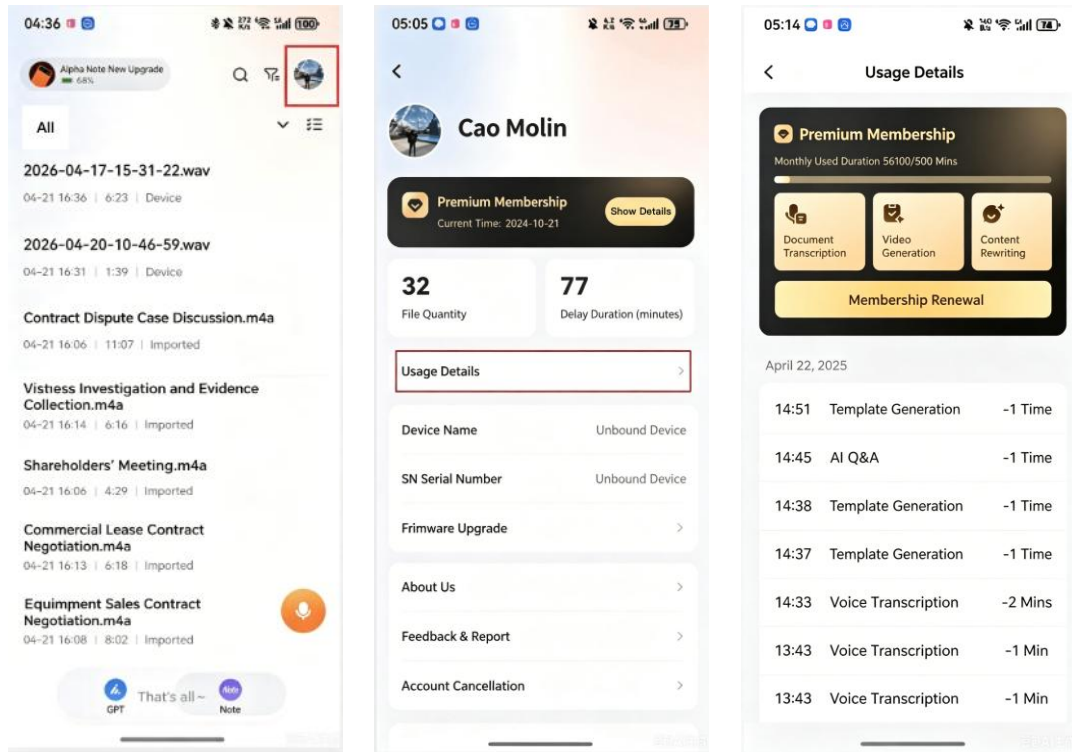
04:36

Alpha Note New Upgrade
68%

All

2026-04-17-15-31-22.wav
04-21 16:36 | 6:23 | Device

2026-04-20-10-46-59.wav
04-21 16:31 | 1:39 | Device

Contract Dispute Case Discussion.m4a
04-21 16:06 | 11:07 | Imported

Vistness Investigation and Evidence Collection.m4a
04-21 16:14 | 6:16 | Imported

Shareholders' Meeting.m4a
04-21 16:06 | 4:29 | Imported

Commercial Lease Contract Negotiation.m4a
04-21 16:13 | 6:18 | Imported

Equimpment Sales Contract Negotiation.m4a
04-21 16:08 | 8:02 | Imported

GPT
That's all~
Note

05:05

Cao Molin

Premium Membership
Current Time: 2024-10-21
Show Details

32
File Quantity

77
Delay Duration (minutes)

Usage Details

Device Name
Unbound Device

SN Serial Number
Unbound Device

Frimware Upgrade

About Us

Feedback & Report

Account Cancellation

05:14

Usage Details

Premium Membership
Monthly Used Duration 56100/500 Mins

Document Transcription
Video Generation
Content Rewriting

Membership Renewal

April 22, 2025

| 14:51 | Template Generation | -1 Time |
|---|---|---|
| 14:45 | AI Q&A | -1 Time |
| 14:38 | Template Generation | -1 Time |
| 14:37 | Template Generation | -1 Time |
| 14:33 | Voice Transcription | -2 Mins |
| 13:43 | Voice Transcription | -1 Min |
| 13:43 | Voice Transcription | -1 Min |